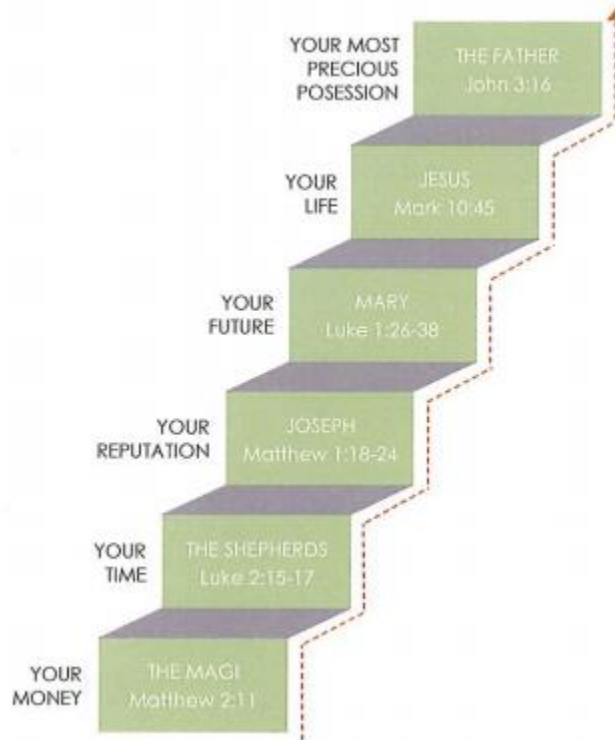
YOUR MOST PRECIOUS POSESSION
THE FATHER
John 3:16

YOUR LIFE
JESUS
Mark 10:45

YOUR FUTURE
MARY
Luke 1:26-38

YOUR REPUTATION
JOSEPH
Matthew 1:18-24

YOUR TIME
THE SHEPHERDS
Luke 2:15-17

YOUR MONEY
THE MAGI
Matthew 2:11